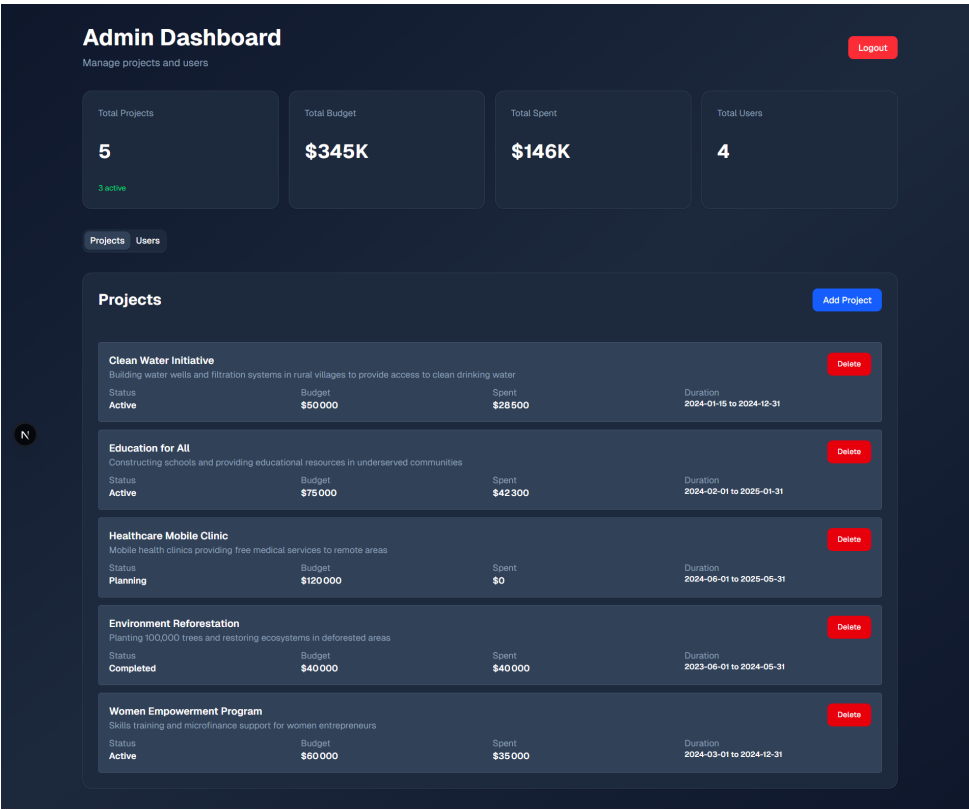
Admin Dashboard
Manage projects and users

Logout

Total Projects
5
3 active

Total Budget
$345K

Total Spent
$146K

Total Users
4

Projects Users

Projects

Add Project

Clean Water Initiative
Building water wells and filtration systems in rural villages to provide access to clean drinking water
Delete

| Status | Budget | Spent | Duration |
|---|---|---|---|
| Active | $50000 | $28500 | 2024-01-15 to 2024-12-31 |

Education for All
Constructing schools and providing educational resources in underserved communities
Delete

| Status | Budget | Spent | Duration |
|---|---|---|---|
| Active | $75000 | $42300 | 2024-02-01 to 2025-01-31 |

Healthcare Mobile Clinic
Mobile health clinics providing free medical services to remote areas
Delete

| Status | Budget | Spent | Duration |
|---|---|---|---|
| Planning | $120000 | $0 | 2024-06-01 to 2025-05-31 |

Environment Reforestation
Planting 100,000 trees and restoring ecosystems in deforested areas
Delete

| Status | Budget | Spent | Duration |
|---|---|---|---|
| Completed | $40000 | $40000 | 2023-06-01 to 2024-05-31 |

Women Empowerment Program
Skills training and microfinance support for women entrepreneurs
Delete

| Status | Budget | Spent | Duration |
|---|---|---|---|
| Active | $60000 | $35000 | 2024-03-01 to 2024-12-31 |